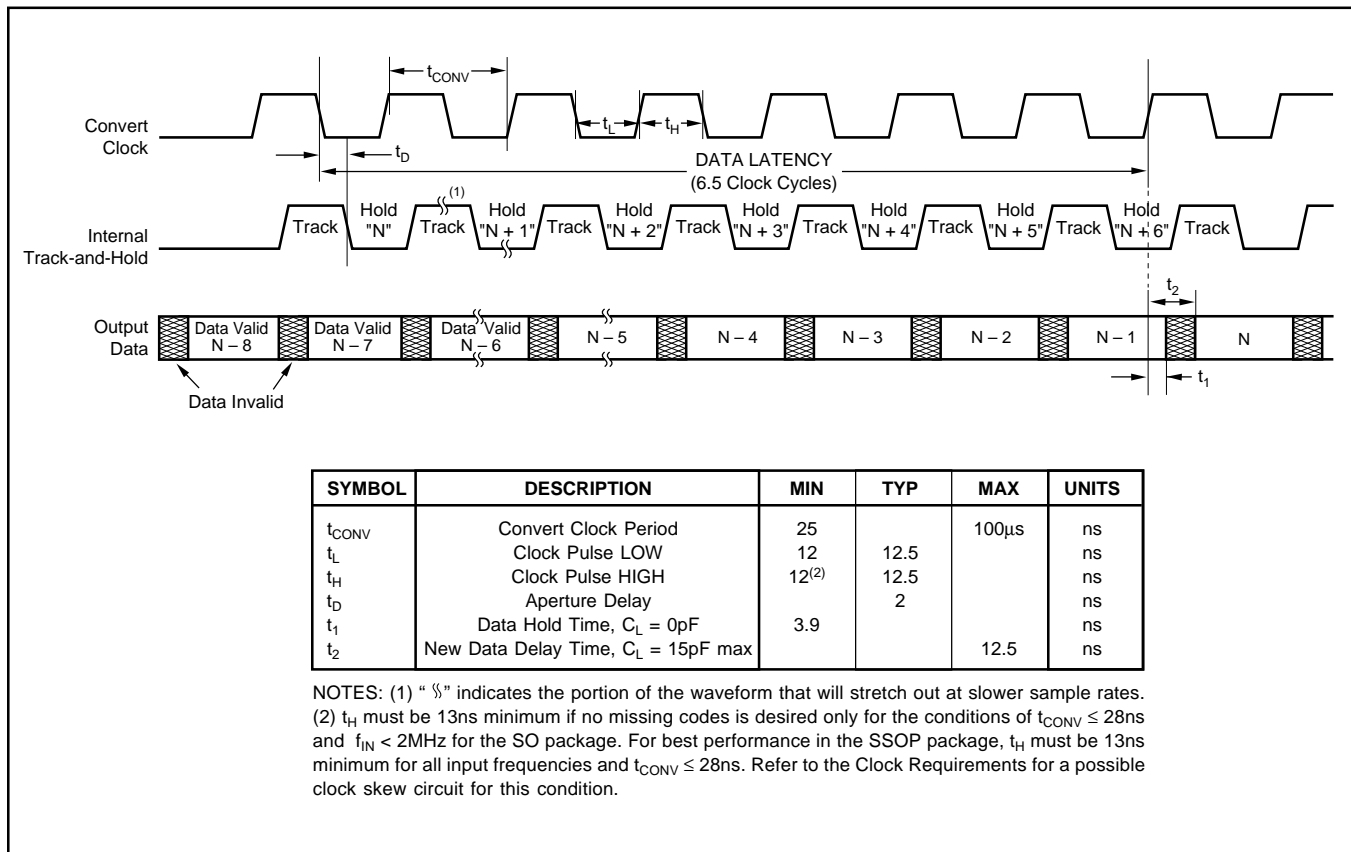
$t_{CONV}$

Convert Clock

$t_L$ $t_H$

$t_D$

DATA LATENCY (6.5 Clock Cycles)

Internal Track-and-Hold

Track | Hold "N" | Track$^{(1)}$ | Hold "N + 1" | Track | Hold "N + 2" | Track | Hold "N + 3" | Track | Hold "N + 4" | Track | Hold "N + 5" | Track | Hold "N + 6" | Track

$t_2$

Output Data

Data Valid N – 8 | Data Valid N – 7 | Data Valid N – 6 | N – 5 | N – 4 | N – 3 | N – 2 | N – 1 | N

$t_1$

Data Invalid

| SYMBOL | DESCRIPTION | MIN | TYP | MAX | UNITS |
|---|---|---|---|---|---|
| $t_{CONV}$ | Convert Clock Period | 25 | | 100µs | ns |
| $t_L$ | Clock Pulse LOW | 12 | 12.5 | | ns |
| $t_H$ | Clock Pulse HIGH | $12^{(2)}$ | 12.5 | | ns |
| $t_D$ | Aperture Delay | | 2 | | ns |
| $t_1$ | Data Hold Time, $C_L$ = 0pF | 3.9 | | | ns |
| $t_2$ | New Data Delay Time, $C_L$ = 15pF max | | | 12.5 | ns |

NOTES: (1) " § " indicates the portion of the waveform that will stretch out at slower sample rates. (2) $t_H$ must be 13ns minimum if no missing codes is desired only for the conditions of $t_{CONV} \leq 28$ns and $f_{IN} < 2$MHz for the SO package. For best performance in the SSOP package, $t_H$ must be 13ns minimum for all input frequencies and $t_{CONV} \leq 28$ns. Refer to the Clock Requirements for a possible clock skew circuit for this condition.